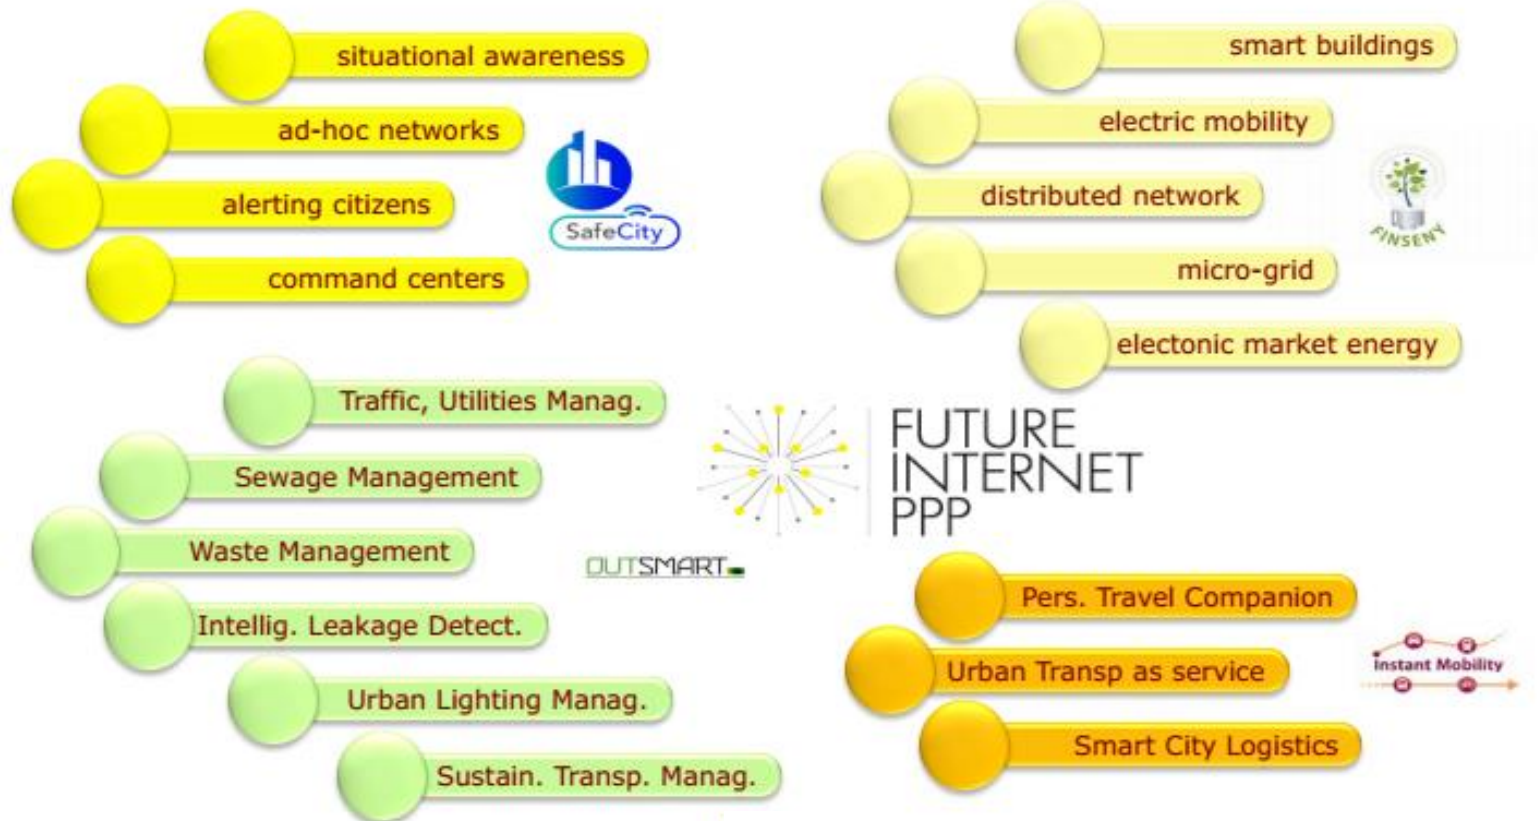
situational awareness
ad-hoc networks
alerting citizens
command centers

SafeCity

smart buildings
electric mobility
distributed network
micro-grid
electonic market energy

FINSENY

Traffic, Utilities Manag.
Sewage Management
Waste Management
Intellig. Leakage Detect.
Urban Lighting Manag.
Sustain. Transp. Manag.

OUTSMART

FUTURE INTERNET PPP

Pers. Travel Companion
Urban Transp as service
Smart City Logistics

Instant Mobility